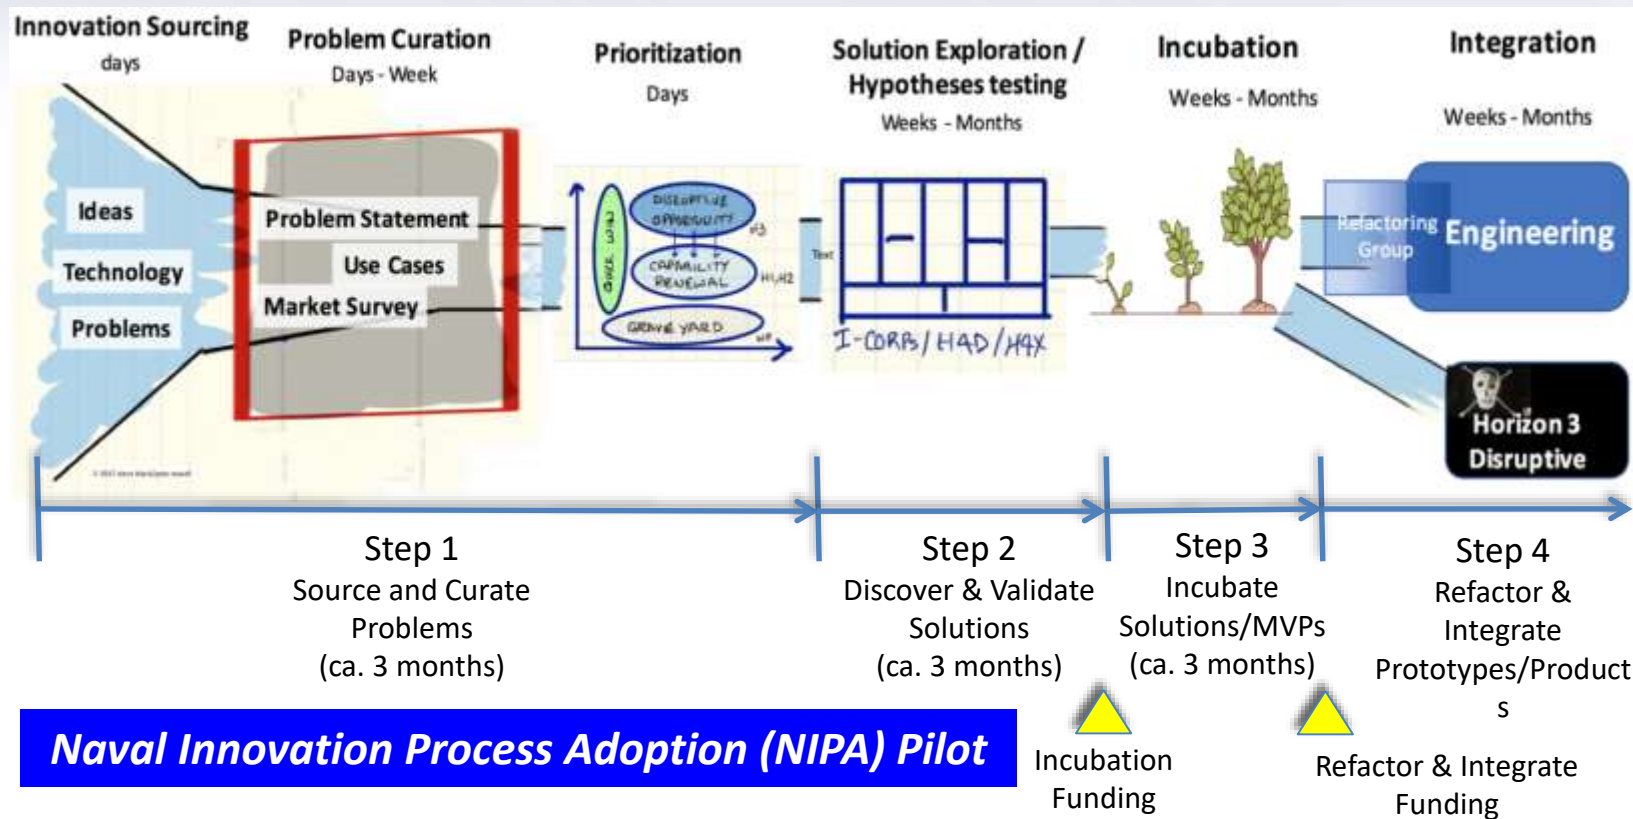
Innovation Sourcing
days

Problem Curation
Days - Week

Prioritization
Days

Solution Exploration / Hypotheses testing
Weeks - Months

Incubation
Weeks - Months

Integration
Weeks - Months

Ideas
Technology
Problems

Problem Statement
Use Cases
Market Survey

DISRUPTIVE OPPORTUNITY
CAPABILITY RENEWAL
GRAVE YARD

Text

I-CORPS / H4D / H4X

Refactoring Group
Engineering

Horizon 3 Disruptive

Step 1
Source and Curate Problems
(ca. 3 months)

Step 2
Discover & Validate Solutions
(ca. 3 months)

Step 3
Incubate Solutions/MVPs
(ca. 3 months)

Step 4
Refactor & Integrate Prototypes/Products

Naval Innovation Process Adoption (NIPA) Pilot

Incubation Funding

Refactor & Integrate Funding